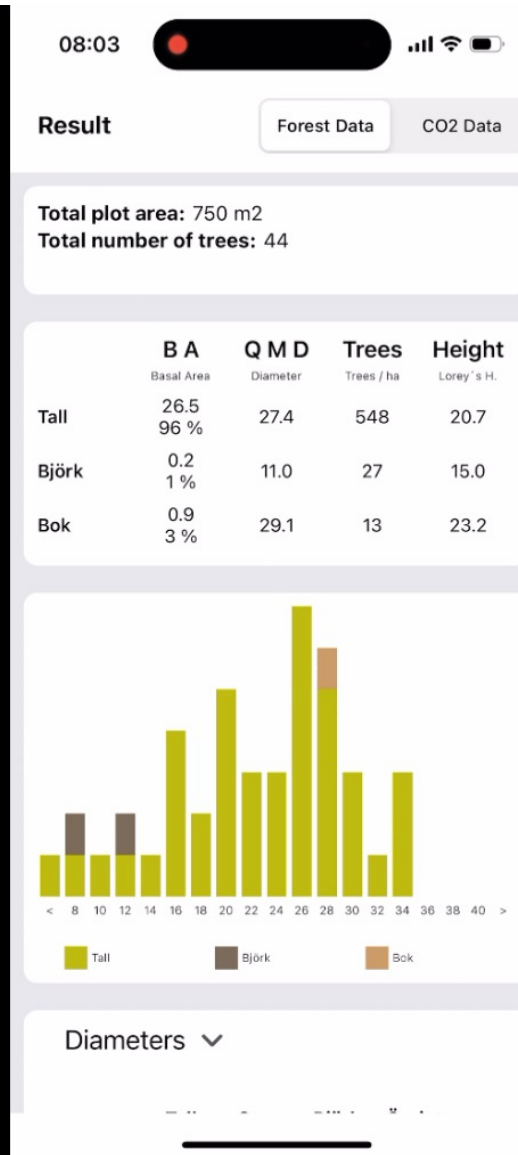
08:03

Result

Forest Data

CO2 Data

**Total plot area:** 750 m2
**Total number of trees:** 44

| | B A<br>Basal Area | Q M D<br>Diameter | Trees<br>Trees / ha | Height<br>Lorey´s H. |
|---|---|---|---|---|
| Tall | 26.5<br>96 % | 27.4 | 548 | 20.7 |
| Björk | 0.2<br>1 % | 11.0 | 27 | 15.0 |
| Bok | 0.9<br>3 % | 29.1 | 13 | 23.2 |

< 8 10 12 14 16 18 20 22 24 26 28 30 32 34 36 38 40 >

Tall Björk Bok

Diameters

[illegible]